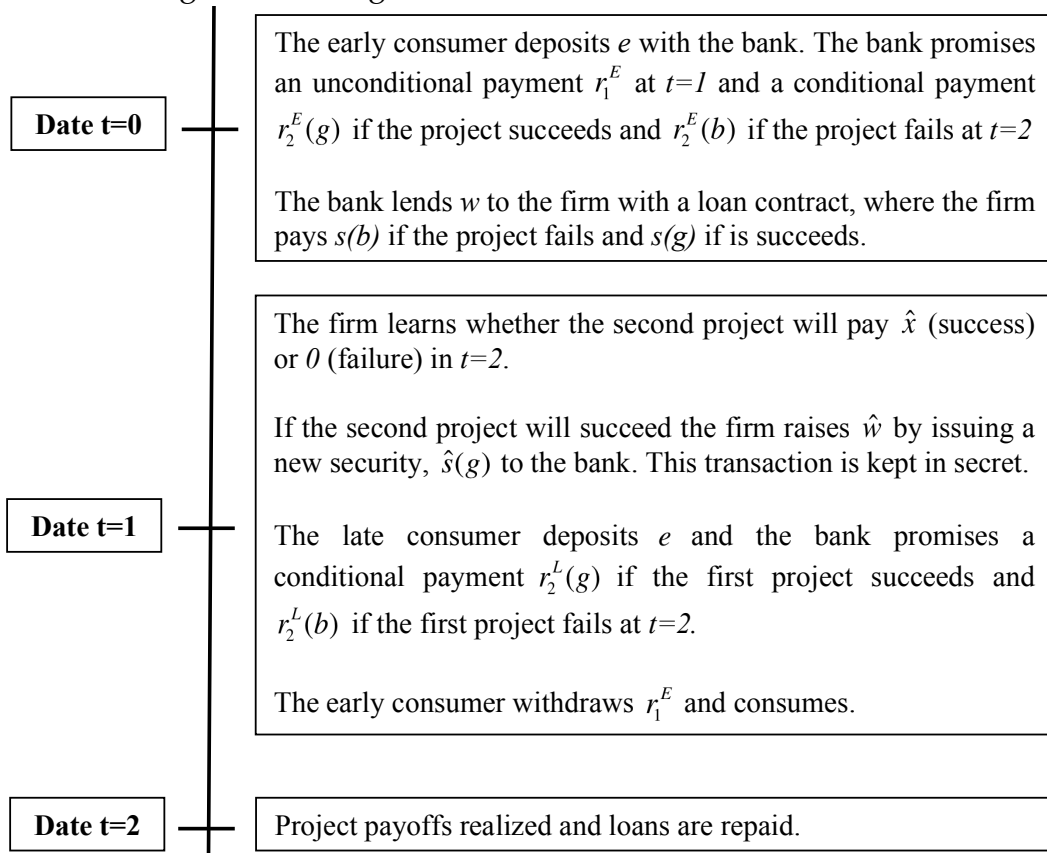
Date t=0

The early consumer deposits $e$ with the bank. The bank promises an unconditional payment $r_1^E$ at $t=1$ and a conditional payment $r_2^E(g)$ if the project succeeds and $r_2^E(b)$ if the project fails at $t=2$

The bank lends $w$ to the firm with a loan contract, where the firm pays $s(b)$ if the project fails and $s(g)$ if is succeeds.

Date t=1

The firm learns whether the second project will pay $\hat{x}$ (success) or $0$ (failure) in $t=2$.

If the second project will succeed the firm raises $\hat{w}$ by issuing a new security, $\hat{s}(g)$ to the bank. This transaction is kept in secret.

The late consumer deposits $e$ and the bank promises a conditional payment $r_2^L(g)$ if the first project succeeds and $r_2^L(b)$ if the first project fails at $t=2$.

The early consumer withdraws $r_1^E$ and consumes.

Date t=2

Project payoffs realized and loans are repaid.